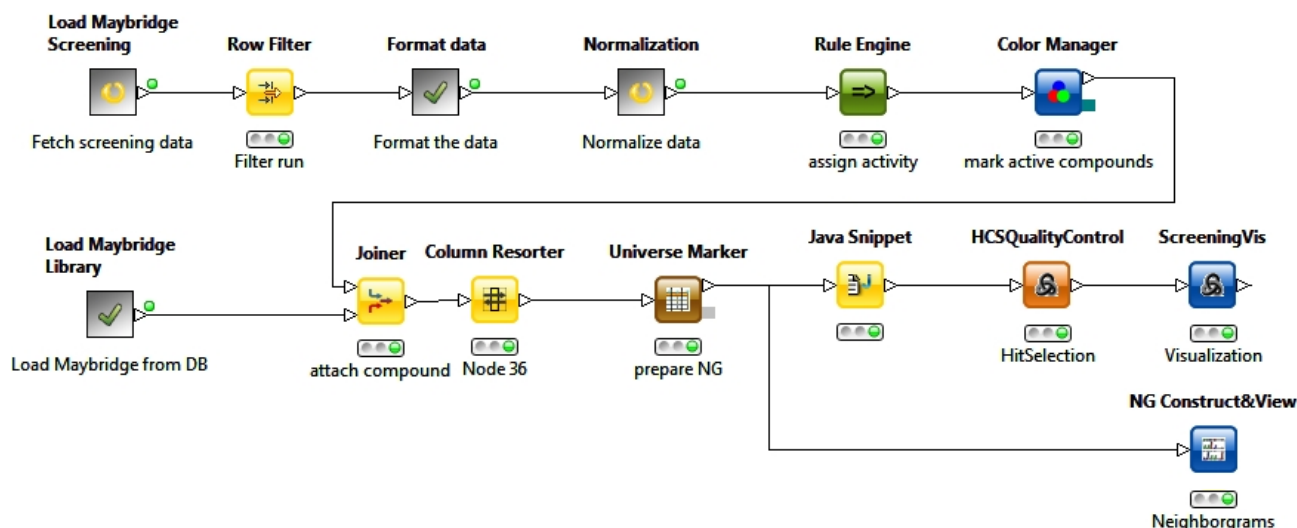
Load Maybridge Screening

Fetch screening data

Row Filter

Filter run

Format data

Format the data

Normalization

Normalize data

Rule Engine

assign activity

Color Manager

mark active compounds

Load Maybridge Library

Load Maybridge from DB

Joiner

attach compound

Column Resorter

Node 36

Universe Marker

prepare NG

Java Snippet

HCSQualityControl

HitSelection

ScreeningVis

Visualization

NG Construct&View

Neighborgrams